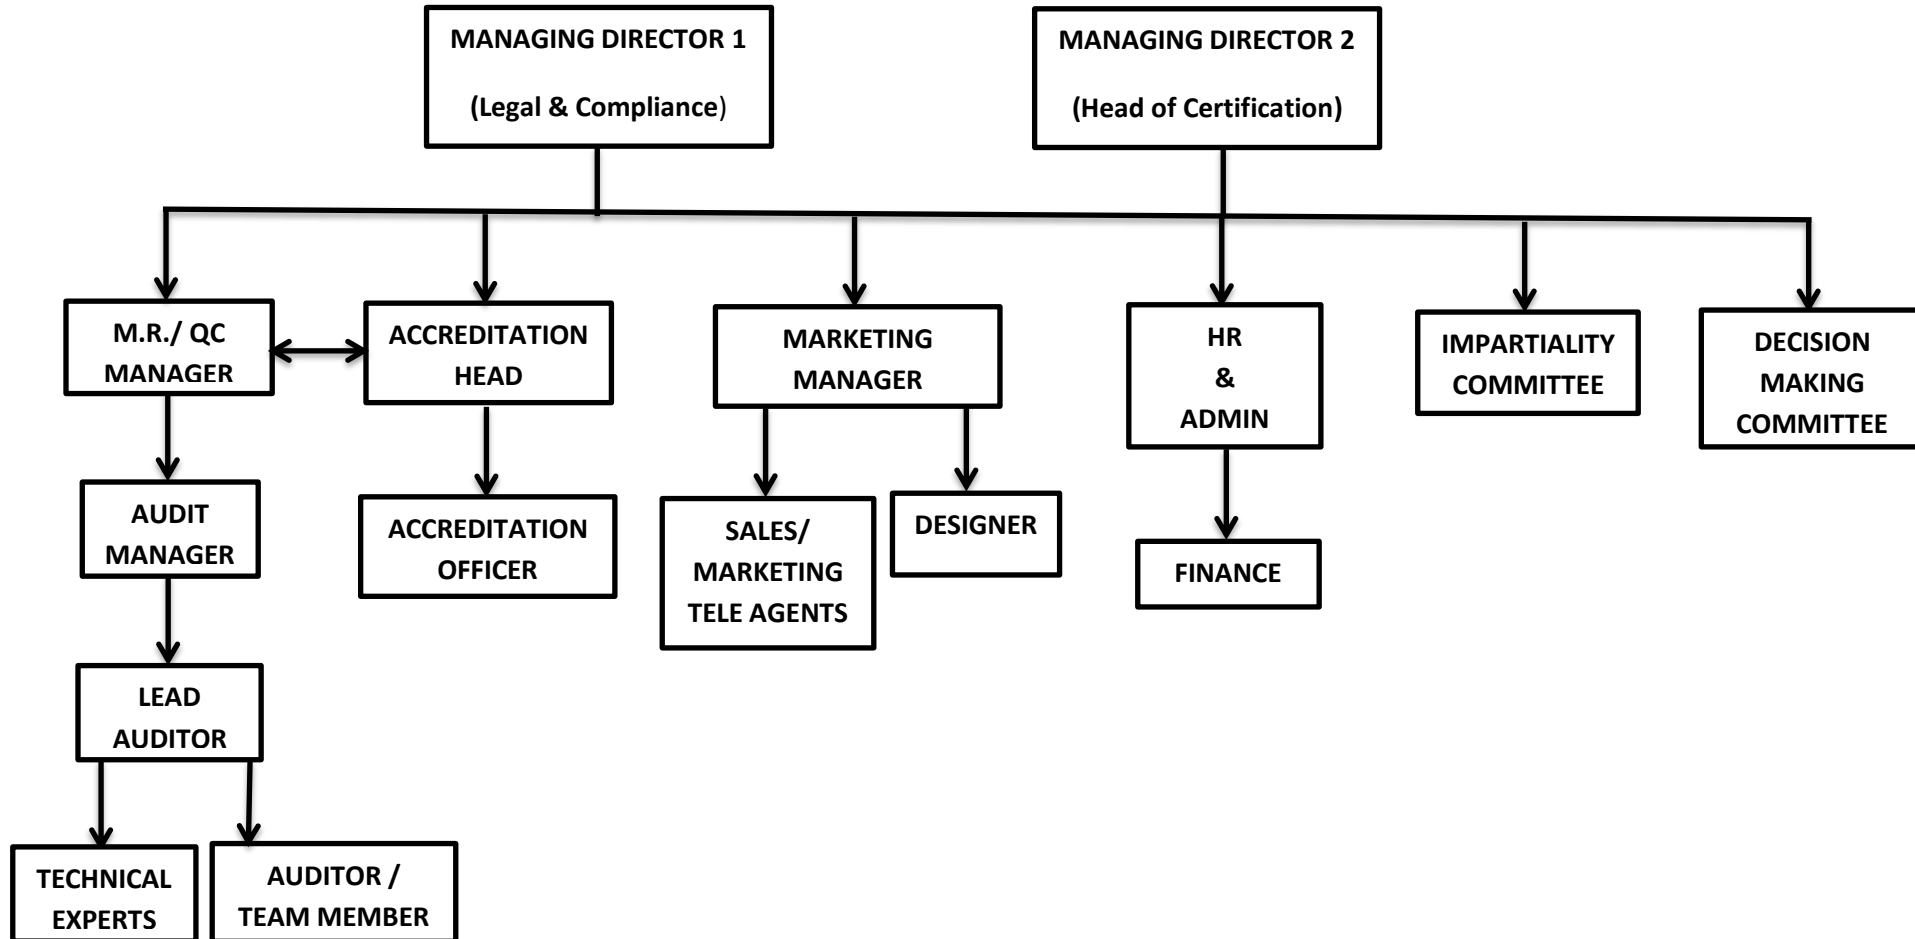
MANAGING DIRECTOR 1

(Legal & Compliance)

MANAGING DIRECTOR 2

(Head of Certification)

M.R./ QC MANAGER

ACCREDITATION HEAD

MARKETING MANAGER

HR & ADMIN

IMPARTIALITY COMMITTEE

DECISION MAKING COMMITTEE

AUDIT MANAGER

ACCREDITATION OFFICER

SALES/ MARKETING TELE AGENTS

DESIGNER

FINANCE

LEAD AUDITOR

TECHNICAL EXPERTS

AUDITOR / TEAM MEMBER